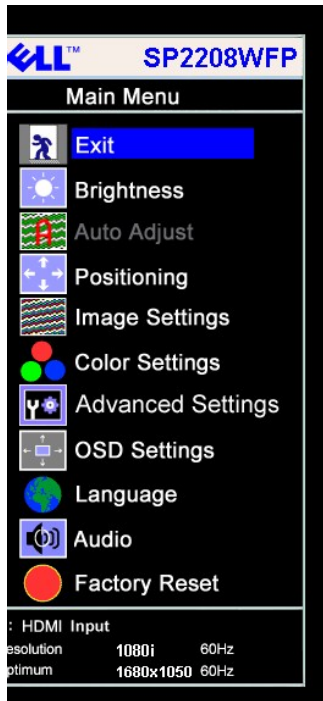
ELL™ SP2208WFP

Main Menu

Exit

Brightness

Auto Adjust

Positioning

Image Settings

Color Settings

Advanced Settings

OSD Settings

Language

Audio

Factory Reset

: HDMI Input

esolution 1080i 60Hz

ptimum 1680x1050 60Hz